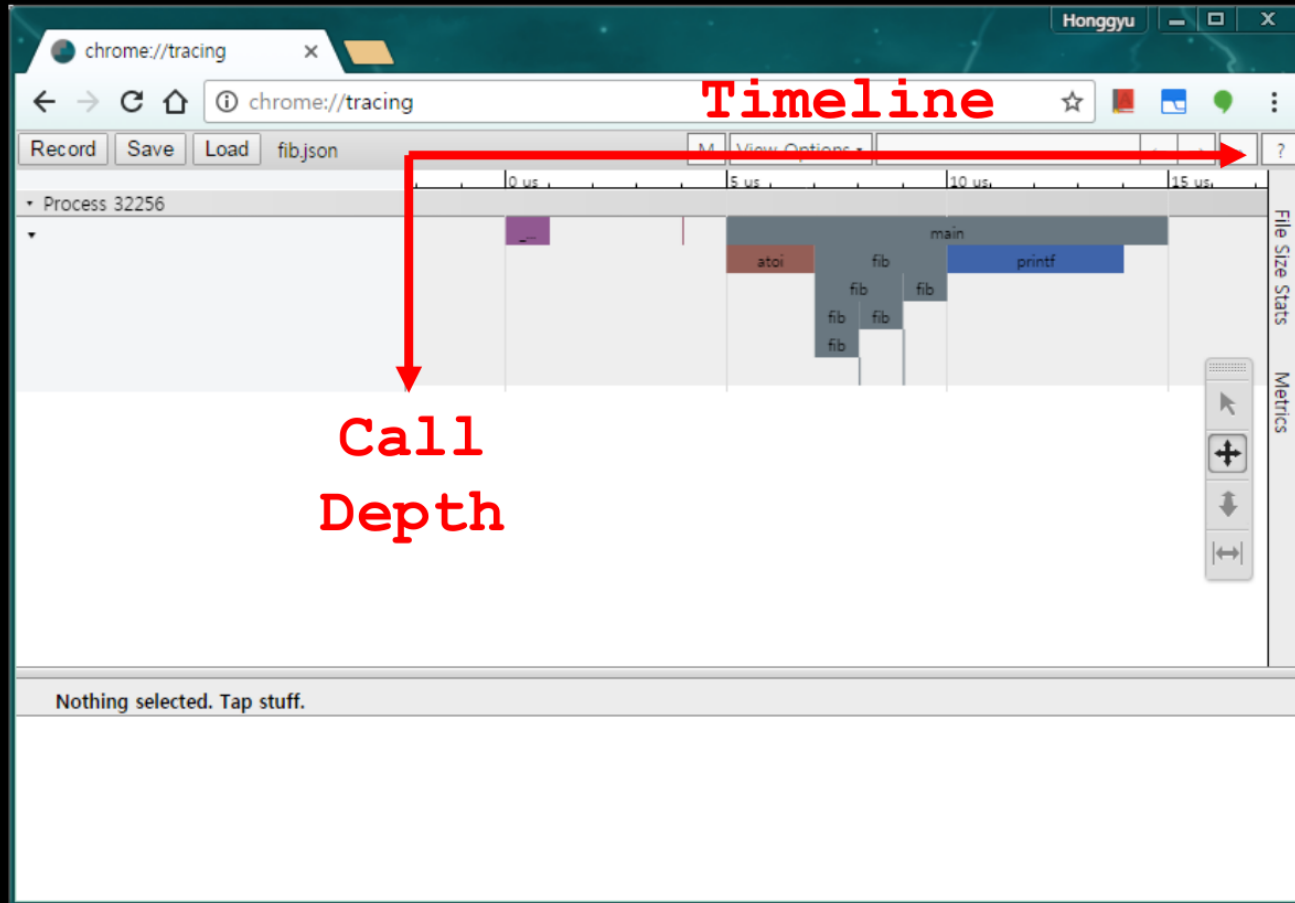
Honggyu

chrome://tracing

chrome://tracing

Timeline

Record Save Load fib.json

M View Options ▾

?

0 us 5 us 10 us 15 us

Process 32256

_.. main

atoi fib printf

fib fib

fib fib

fib

File Size Stats

Metrics

Call Depth

Nothing selected. Tap stuff.